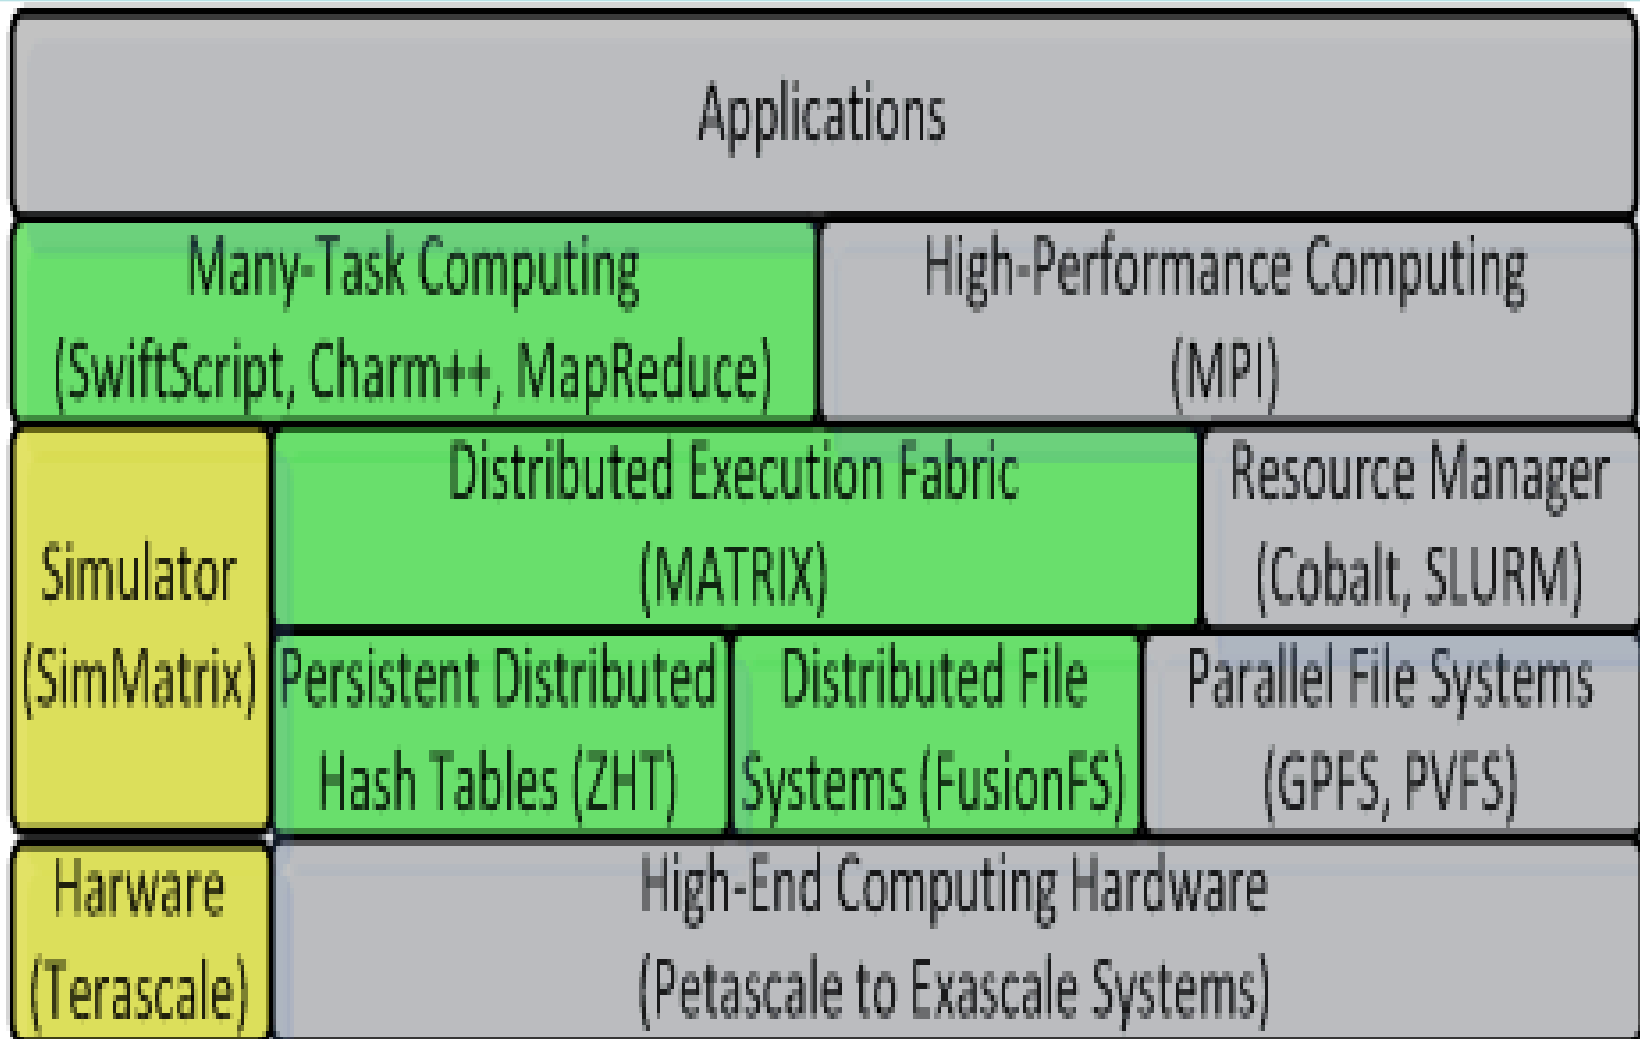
Applications

Many-Task Computing (SwiftScript, Charm++, MapReduce)

High-Performance Computing (MPI)

Simulator (SimMatrix)

Distributed Execution Fabric (MATRIX)

Resource Manager (Cobalt, SLURM)

Persistent Distributed Hash Tables (ZHT)

Distributed File Systems (FusionFS)

Parallel File Systems (GPFS, PVFS)

Harware (Terascale)

High-End Computing Hardware (Petascale to Exascale Systems)